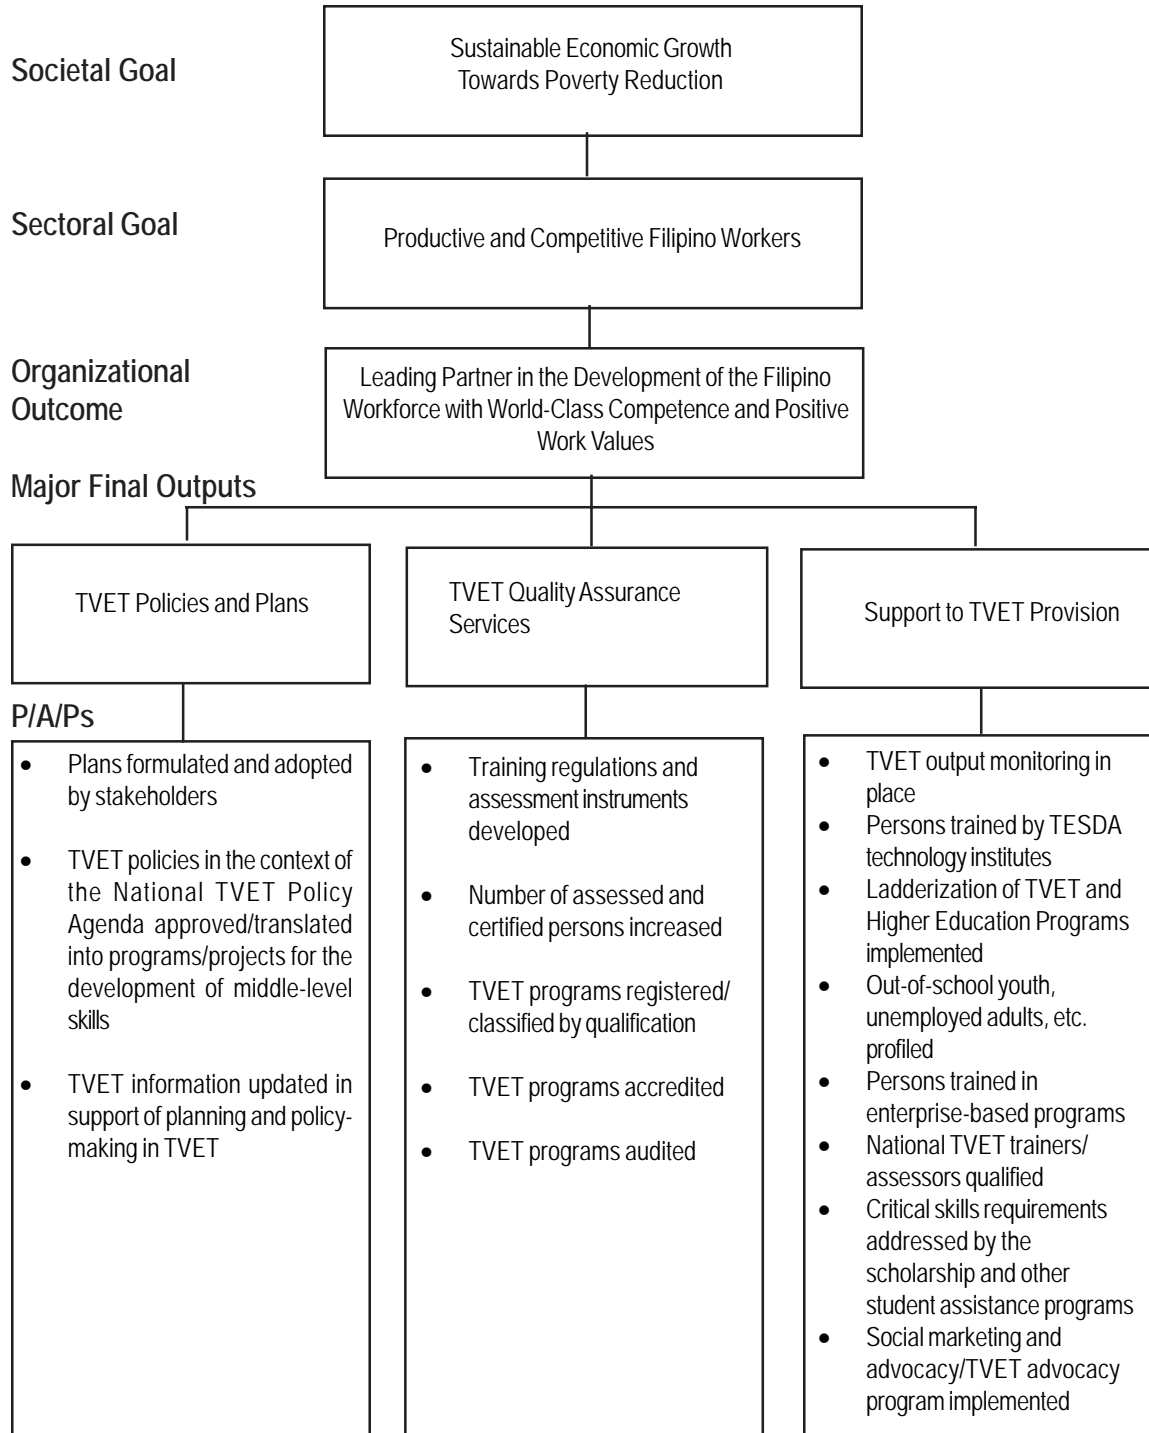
Societal Goal

Sustainable Economic Growth Towards Poverty Reduction

Sectoral Goal

Productive and Competitive Filipino Workers

Organizational Outcome

Leading Partner in the Development of the Filipino Workforce with World-Class Competence and Positive Work Values

Major Final Outputs

TVET Policies and Plans

TVET Quality Assurance Services

Support to TVET Provision

P/A/Ps

- Plans formulated and adopted by stakeholders
- TVET policies in the context of the National TVET Policy Agenda approved/translated into programs/projects for the development of middle-level skills
- TVET information updated in support of planning and policy-making in TVET

- Training regulations and assessment instruments developed
- Number of assessed and certified persons increased
- TVET programs registered/ classified by qualification
- TVET programs accredited
- TVET programs audited

- TVET output monitoring in place
- Persons trained by TESDA technology institutes
- Ladderization of TVET and Higher Education Programs implemented
- Out-of-school youth, unemployed adults, etc. profiled
- Persons trained in enterprise-based programs
- National TVET trainers/ assessors qualified
- Critical skills requirements addressed by the scholarship and other student assistance programs
- Social marketing and advocacy/TVET advocacy program implemented